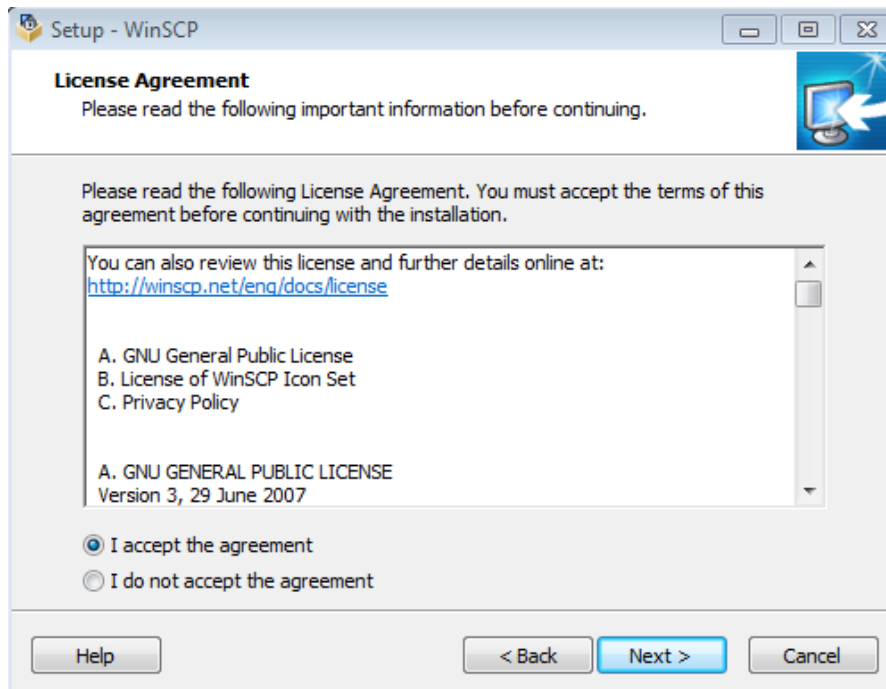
Setup - WinSCP

License Agreement
Please read the following important information before continuing.

Please read the following License Agreement. You must accept the terms of this agreement before continuing with the installation.

You can also review this license and further details online at:
http://winscp.net/eng/docs/license

A. GNU General Public License
B. License of WinSCP Icon Set
C. Privacy Policy

A. GNU GENERAL PUBLIC LICENSE
Version 3, 29 June 2007

I accept the agreement
I do not accept the agreement

Help
< Back
Next >
Cancel